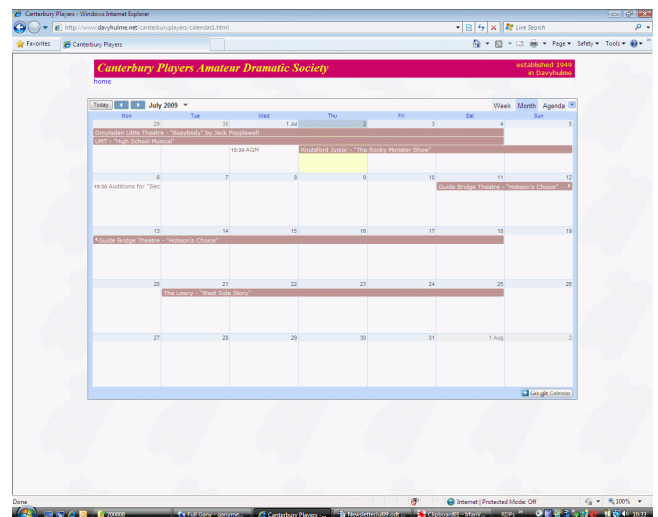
Canterbury Players - Windows Internet Explorer

http://www.davyhulme.net/canterburyplayers/calendar1.html

Live Search

Favorites | Canterbury Players

Page ▾ Safety ▾ Tools ▾

Canterbury Players Amateur Dramatic Society

established 1949 in Davyhulme

home

Today | July 2009 ▾ | Week | Month | Agenda

| Mon | Tue | Wed | Thu | Fri | Sat | Sun |
|---|---|---|---|---|---|---|
| 29 | 30 | 1 Jul | 2 | 3 | 4 | 5 |
| Droylsden Little Theatre - "Busybody" by Jack Popplewell | | | | | | |
| UMT - "High School Musical" | | | | | | |
| | | 19:30 AGM | Knutsford Junior - "The Rocky Monster Show" | | | |
| 6 | 7 | 8 | 9 | 10 | 11 | 12 |
| 19:30 Auditions for "Sec | | | | | Guide Bridge Theatre - "Hobson's Choice" | |
| 13 | 14 | 15 | 16 | 17 | 18 | 19 |
| Guide Bridge Theatre - "Hobson's Choice" | | | | | | |
| 20 | 21 | 22 | 23 | 24 | 25 | 26 |
| | The Lowry - "West Side Story" | | | | | |
| 27 | 28 | 29 | 30 | 31 | 1 Aug | 2 |

Google Calendar

Done | Internet | Protected Mode: Off | 100%

2008 | Full Gary - ganume... | Canterbury Players ... | Newsletter\u09.odt ... | Clipboard01 - IrfanV... | RDPs | 10:31